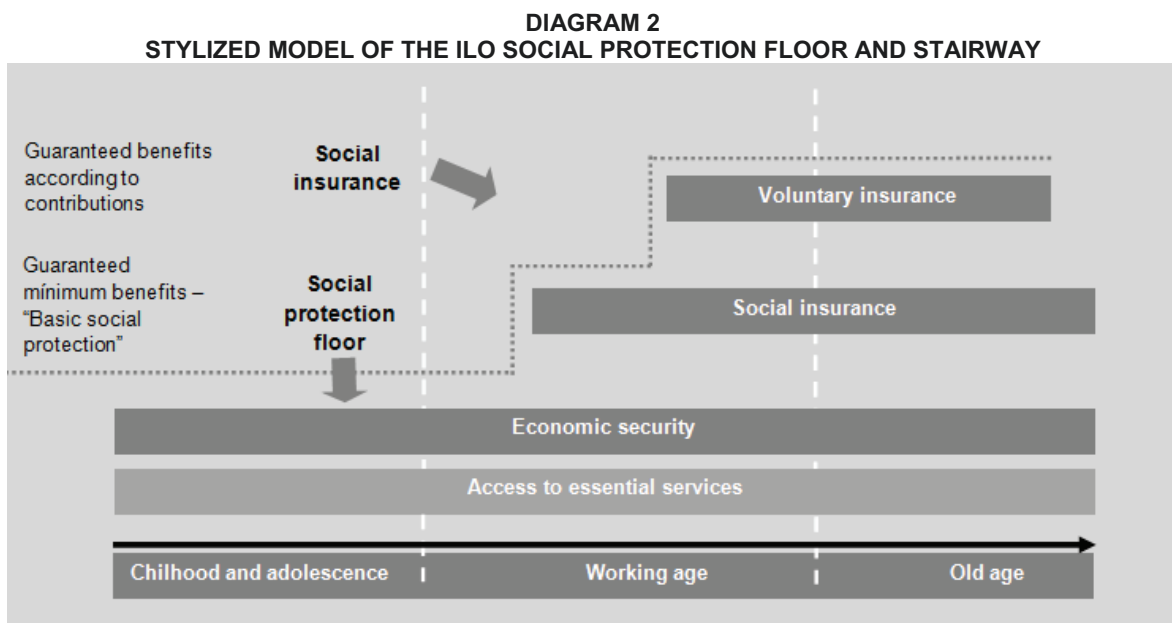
DIAGRAM 2
STYLIZED MODEL OF THE ILO SOCIAL PROTECTION FLOOR AND STAIRWAY

Guaranteed benefits according to contributions

Social insurance

Guaranteed mínimum benefits – "Basic social protection"

Social protection floor

Voluntary insurance

Social insurance

Economic security

Access to essential services

Chilhood and adolescence

Working age

Old age